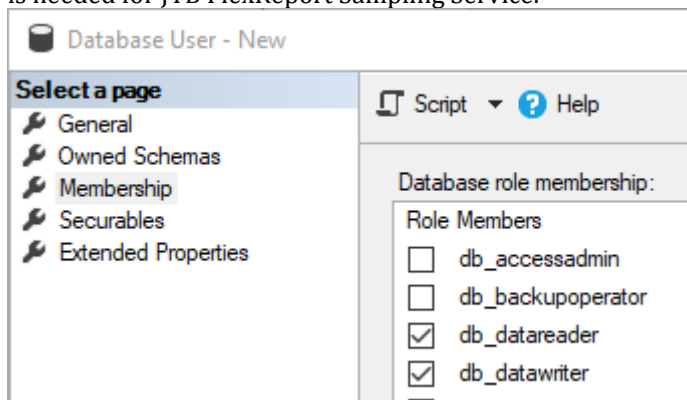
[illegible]

Database User - New

Select a page
General
Owned Schemas
Membership
Securables
Extended Properties

Script ▾ Help

Database role membership:
Role Members
db_accessadmin
db_backupoperator
db_datareader
db_datawriter